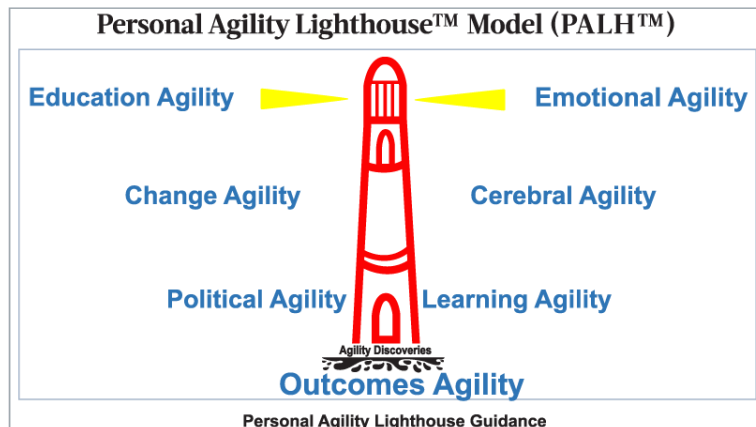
Personal Agility Lighthouse™ Model (PALH™)

Education Agility

Emotional Agility

Change Agility

Cerebral Agility

Political Agility

Learning Agility

Agility Discoveries

Outcomes Agility

Personal Agility Lighthouse Guidance